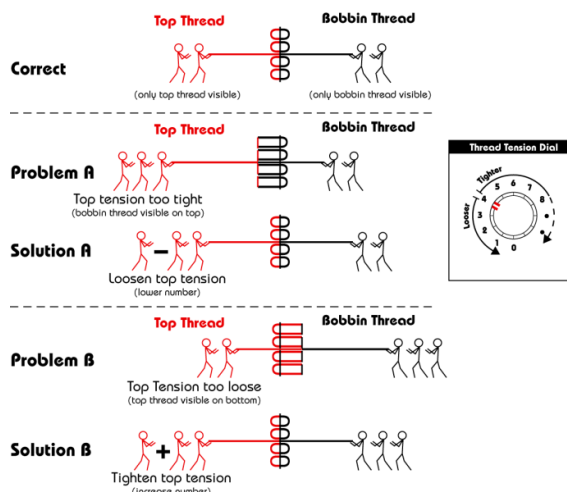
Top Thread

Bobbin Thread

Correct

(only top thread visible)

(only bobbin thread visible)

Top Thread

Bobbin Thread

Problem A

Top tension too tight
(bobbin thread visible on top)

Solution A

–

Loosen top tension
(lower number)

Thread Tension Dial

Looser

Tighter

0 1 2 3 4 5 6 7 8

Top Thread

Bobbin Thread

Problem B

Top Tension too loose
(top thread visible on bottom)

Solution B

+

Tighten top tension
(increase number)